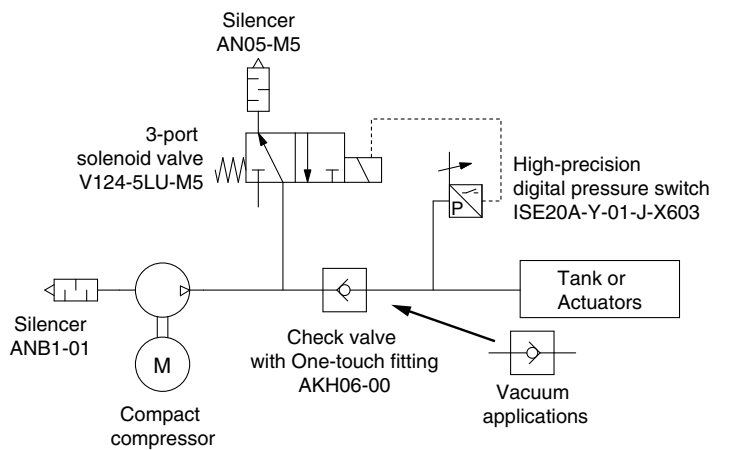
Silencer
AN05-M5

3-port
solenoid valve
V124-5LU-M5

High-precision
digital pressure switch
ISE20A-Y-01-J-X603

P

Tank or
Actuators

Silencer
ANB1-01

M

Compact
compressor

Check valve
with One-touch fitting
AKH06-00

Vacuum
applications